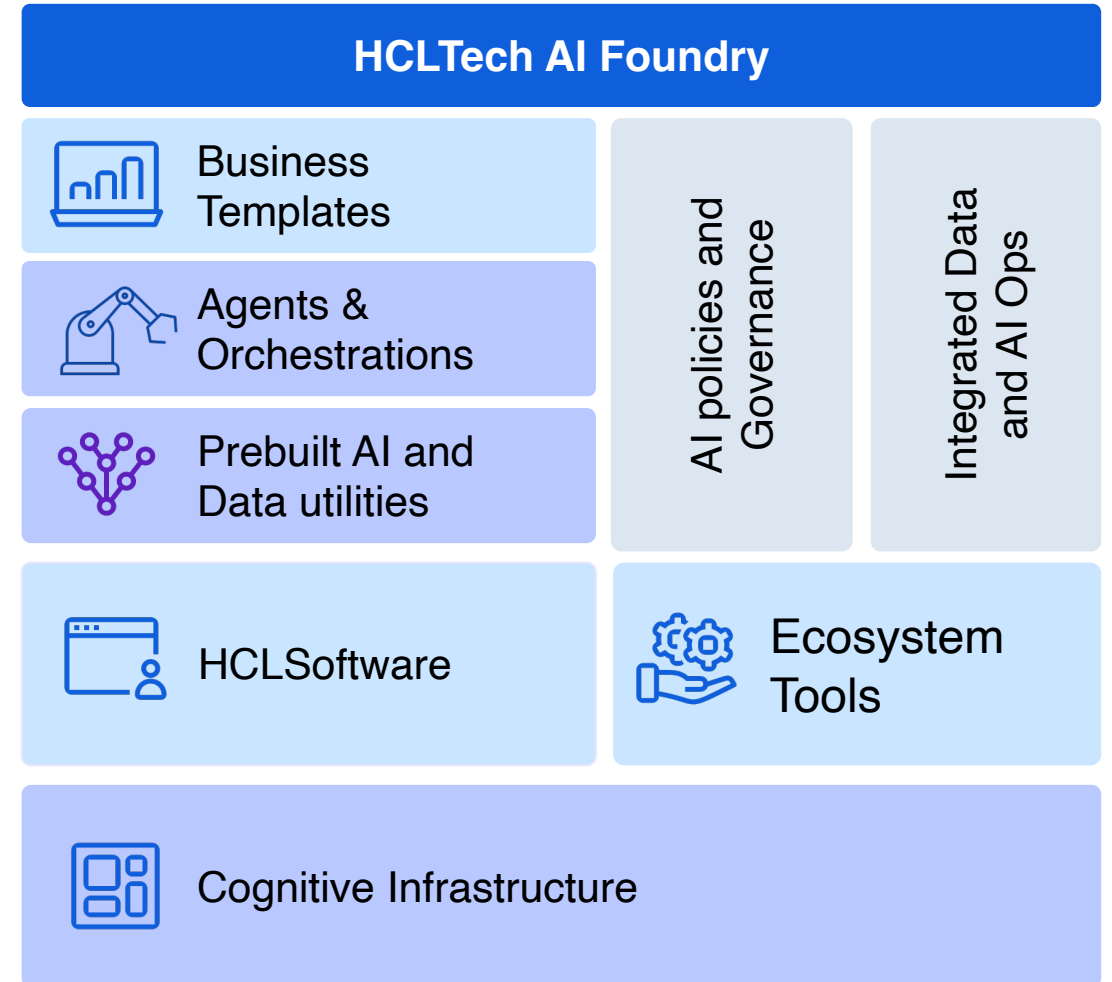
HCLTech AI Foundry

Business Templates

Agents & Orchestrations

Prebuilt AI and Data utilities

AI policies and Governance

Integrated Data and AI Ops

HCLSoftware

Ecosystem Tools

Cognitive Infrastructure